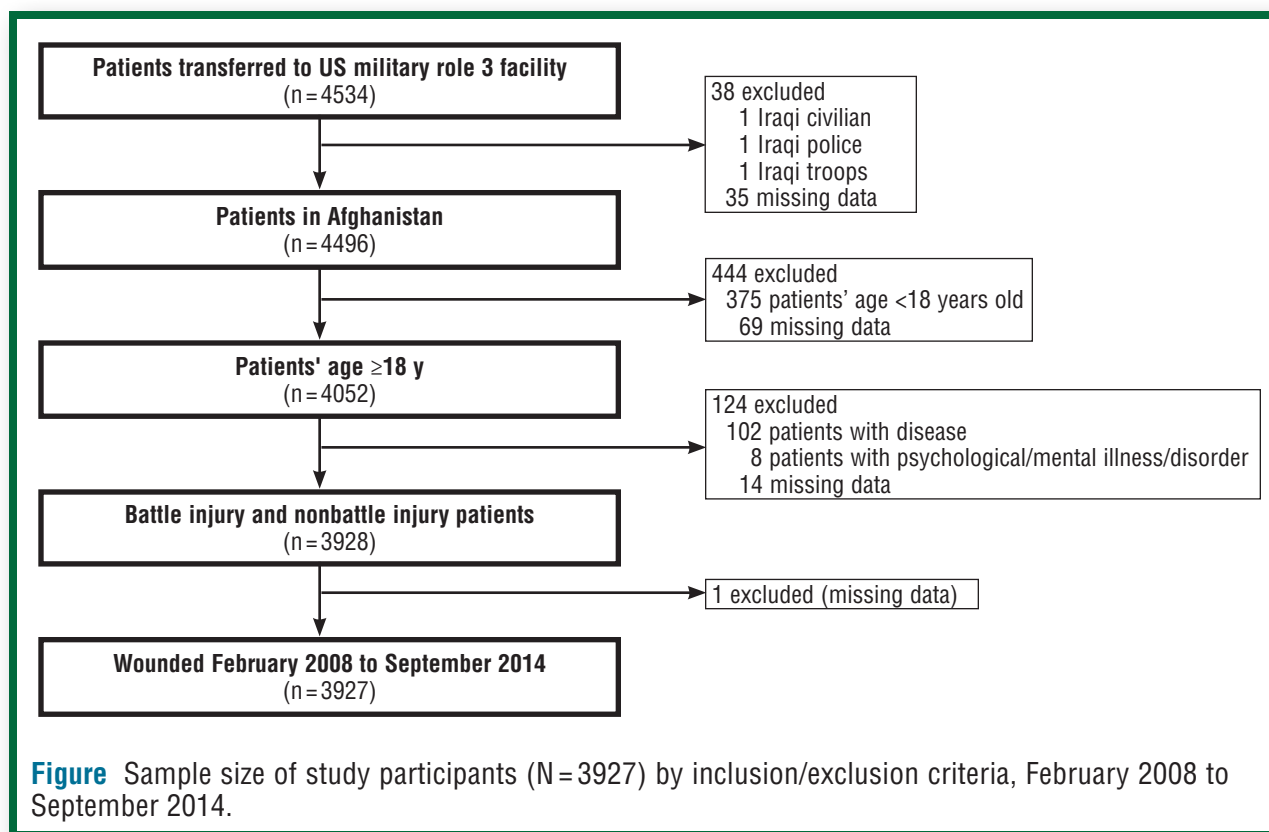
Patients transferred to US military role 3 facility
(n = 4534)

38 excluded
1 Iraqi civilian
1 Iraqi police
1 Iraqi troops
35 missing data

Patients in Afghanistan
(n = 4496)

444 excluded
375 patients' age <18 years old
69 missing data

Patients' age ≥18 y
(n = 4052)

124 excluded
102 patients with disease
8 patients with psychological/mental illness/disorder
14 missing data

Battle injury and nonbattle injury patients
(n = 3928)

1 excluded (missing data)

Wounded February 2008 to September 2014
(n = 3927)

Figure Sample size of study participants (N = 3927) by inclusion/exclusion criteria, February 2008 to September 2014.